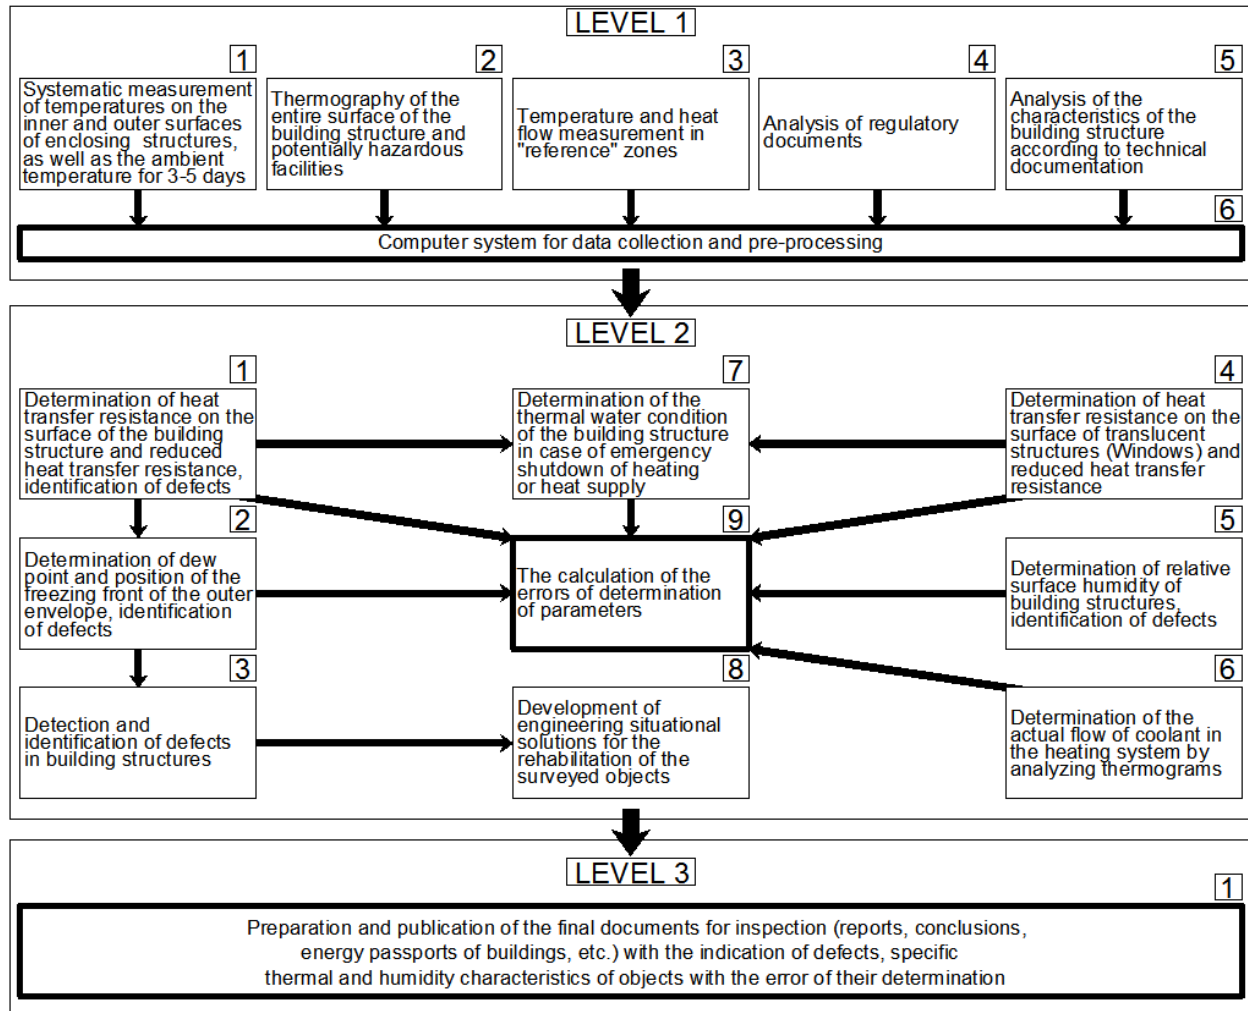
LEVEL 1

1
Systematic measurement of temperatures on the inner and outer surfaces of enclosing structures, as well as the ambient temperature for 3-5 days

2
Thermography of the entire surface of the building structure and potentially hazardous facilities

3
Temperature and heat flow measurement in "reference" zones

4
Analysis of regulatory documents

5
Analysis of the characteristics of the building structure according to technical documentation

6
Computer system for data collection and pre-processing

LEVEL 2

1
Determination of heat transfer resistance on the surface of the building structure and reduced heat transfer resistance, identification of defects

7
Determination of the thermal water condition of the building structure in case of emergency shutdown of heating or heat supply

4
Determination of heat transfer resistance on the surface of translucent structures (Windows) and reduced heat transfer resistance

2
Determination of dew point and position of the freezing front of the outer envelope, identification of defects

9
The calculation of the errors of determination of parameters

5
Determination of relative surface humidity of building structures, identification of defects

3
Detection and identification of defects in building structures

8
Development of engineering situational solutions for the rehabilitation of the surveyed objects

6
Determination of the actual flow of coolant in the heating system by analyzing thermograms

LEVEL 3

1
Preparation and publication of the final documents for inspection (reports, conclusions, energy passports of buildings, etc.) with the indication of defects, specific thermal and humidity characteristics of objects with the error of their determination